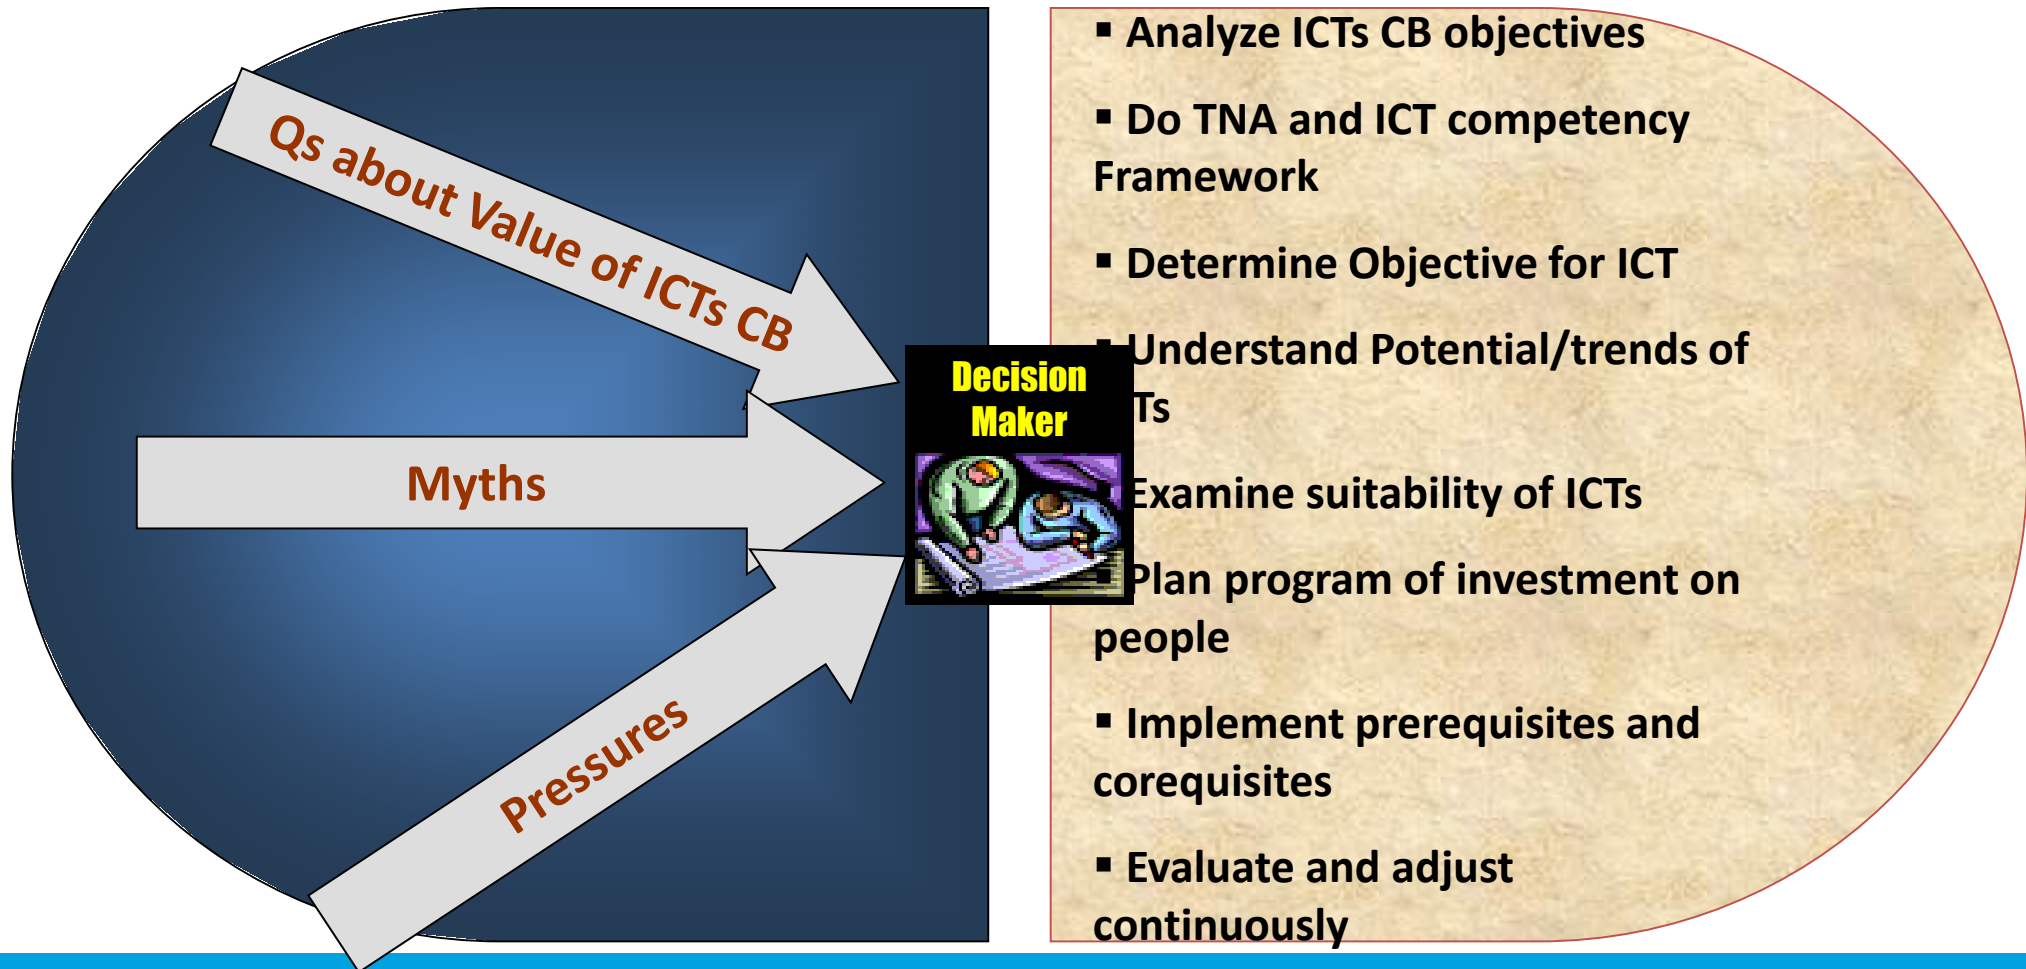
Qs about Value of ICTs CB

Myths

Pressures

Decision Maker

▪ Analyze ICTs CB objectives

▪ Do TNA and ICT competency Framework

▪ Determine Objective for ICT

▪ Understand Potential/trends of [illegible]Ts

▪ Examine suitability of ICTs

▪ Plan program of investment on people

▪ Implement prerequisites and corequisites

▪ Evaluate and adjust continuously